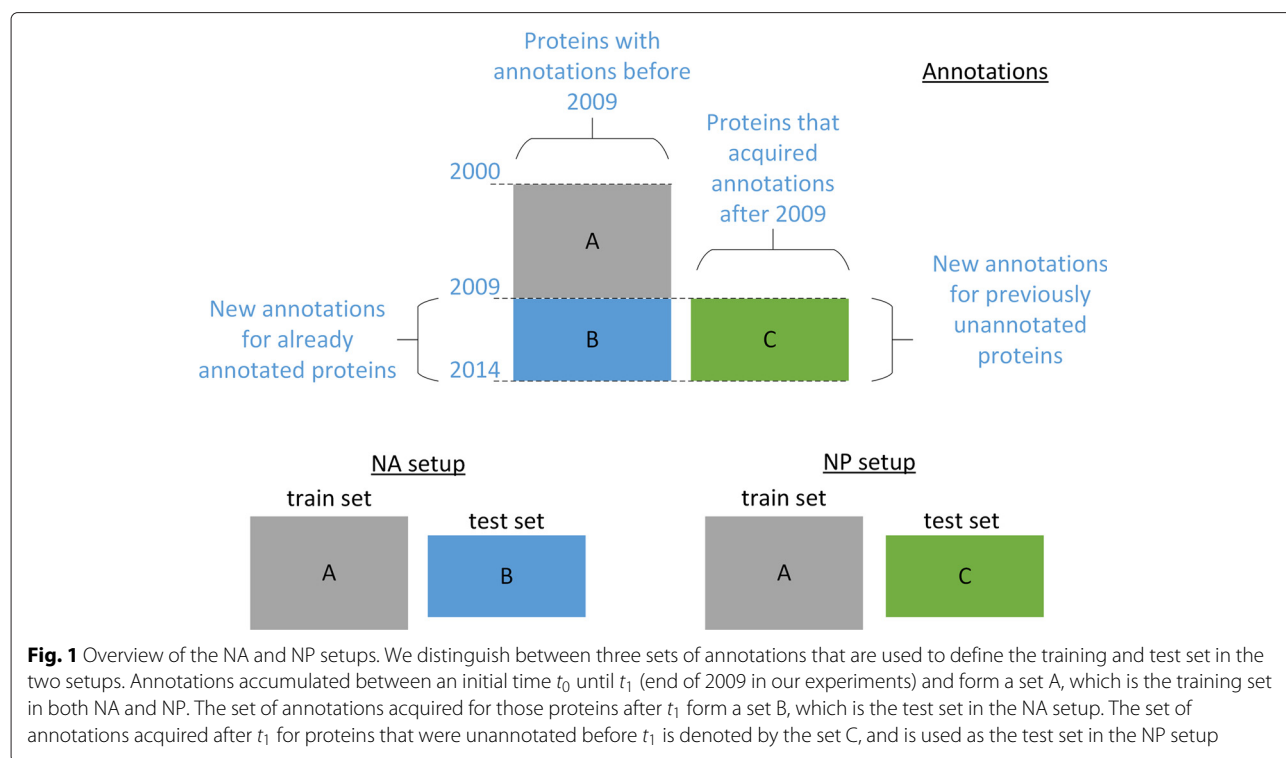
Proteins with annotations before 2009

Annotations

Proteins that acquired annotations after 2009

2000

A

2009

New annotations for previously unannotated proteins

New annotations for already annotated proteins

B

C

2014

NA setup

NP setup

train set

train set

test set

test set

A

B

A

C

**Fig. 1** Overview of the NA and NP setups. We distinguish between three sets of annotations that are used to define the training and test set in the two setups. Annotations accumulated between an initial time $t_0$ until $t_1$ (end of 2009 in our experiments) and form a set A, which is the training set in both NA and NP. The set of annotations acquired for those proteins after $t_1$ form a set B, which is the test set in the NA setup. The set of annotations acquired after $t_1$ for proteins that were unannotated before $t_1$ is denoted by the set C, and is used as the test set in the NP setup